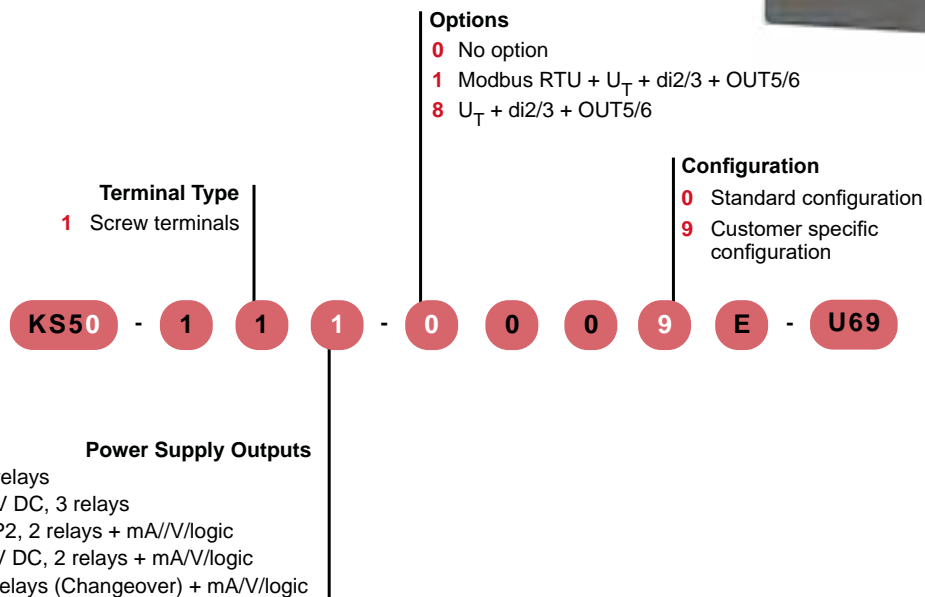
Options
0 No option
1 Modbus RTU + $U_T$ + di2/3 + OUT5/6
8 $U_T$ + di2/3 + OUT5/6

Configuration
0 Standard configuration
9 Customer specific configuration

Terminal Type
1 Screw terminals

KS50 - 1 1 1 - 0 0 0 9 E - U69

Power Supply Outputs
elays
/ DC, 3 relays
P2, 2 relays + mA//V/logic
/ DC, 2 relays + mA/V/logic
elays (Changeover) + mA/V/logic